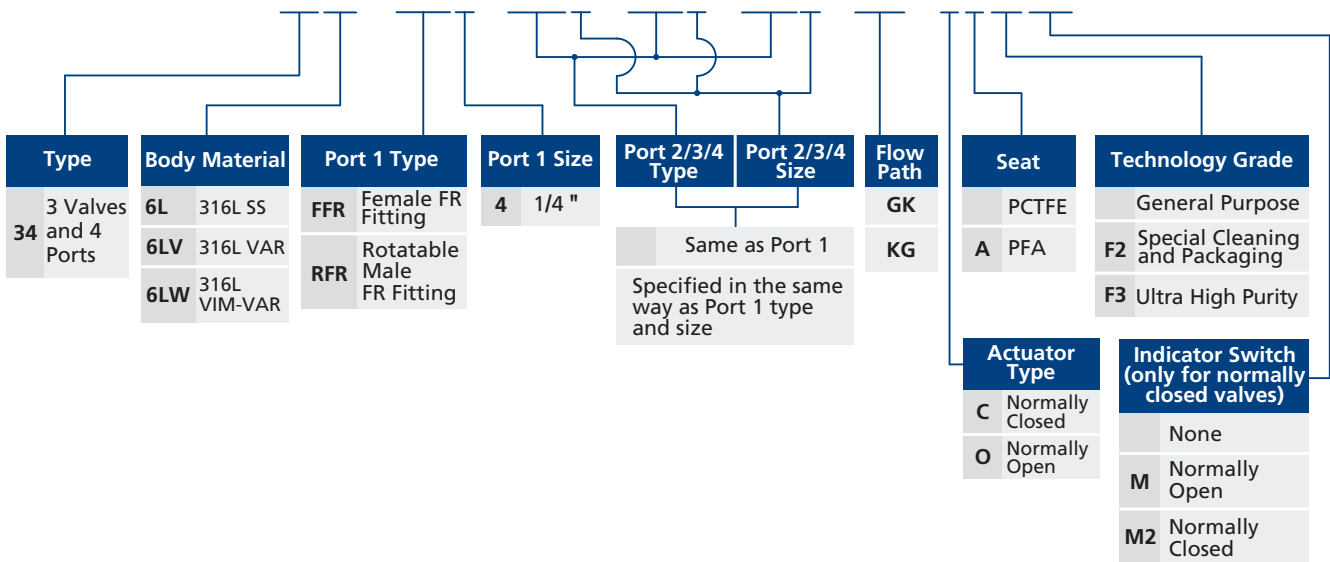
**Type**

| | |
|---|---|
| 34 | 3 Valves and 4 Ports |

**Body Material**

| | |
|---|---|
| 6L | 316L SS |
| 6LV | 316L VAR |
| 6LW | 316L VIM-VAR |

**Port 1 Type**

| | |
|---|---|
| FFR | Female FR Fitting |
| RFR | Rotatable Male FR Fitting |

**Port 1 Size**

| | |
|---|---|
| 4 | 1/4 " |

**Port 2/3/4 Type** **Port 2/3/4 Size**

| | |
|---|---|
| | Same as Port 1 |
| Specified in the same way as Port 1 type and size | |

**Flow Path**

| |
|---|
| GK |
| KG |

**Seat**

| | |
|---|---|
| | PCTFE |
| A | PFA |

**Technology Grade**

| | |
|---|---|
| | General Purpose |
| F2 | Special Cleaning and Packaging |
| F3 | Ultra High Purity |

**Actuator Type**

| | |
|---|---|
| C | Normally Closed |
| O | Normally Open |

**Indicator Switch (only for normally closed valves)**

| | |
|---|---|
| | None |
| M | Normally Open |
| M2 | Normally Closed |